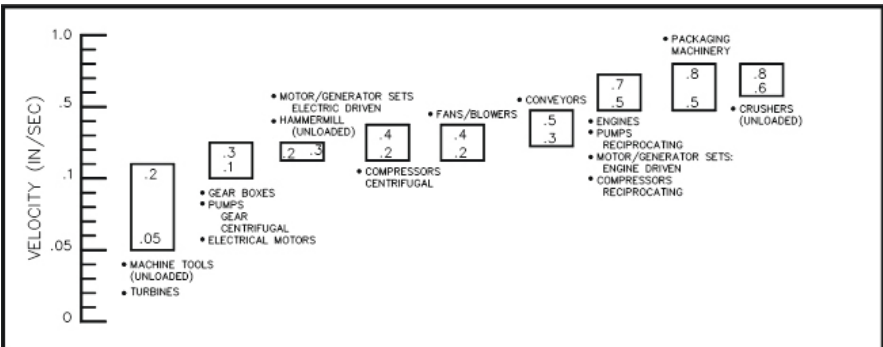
VELOCITY (IN/SEC)

1.0
.5
.1
.05
0

.2
.05
• MACHINE TOOLS (UNLOADED)
• TURBINES

.3
.1
• GEAR BOXES
• PUMPS
GEAR
CENTRIFUGAL
• ELECTRICAL MOTORS

• MOTOR/GENERATOR SETS
ELECTRIC DRIVEN
• HAMMERMILL
(UNLOADED)
.2 .3

.4
.2
• COMPRESSORS
CENTRIFUGAL

• FANS/BLOWERS
.4
.2

• CONVEYORS
.5
.3

.7
.5
• ENGINES
• PUMPS
RECIPROCATING
• MOTOR/GENERATOR SETS:
ENGINE DRIVEN
• COMPRESSORS
RECIPROCATING

• PACKAGING
MACHINERY
.8
.5

.8
.6
• CRUSHERS
(UNLOADED)